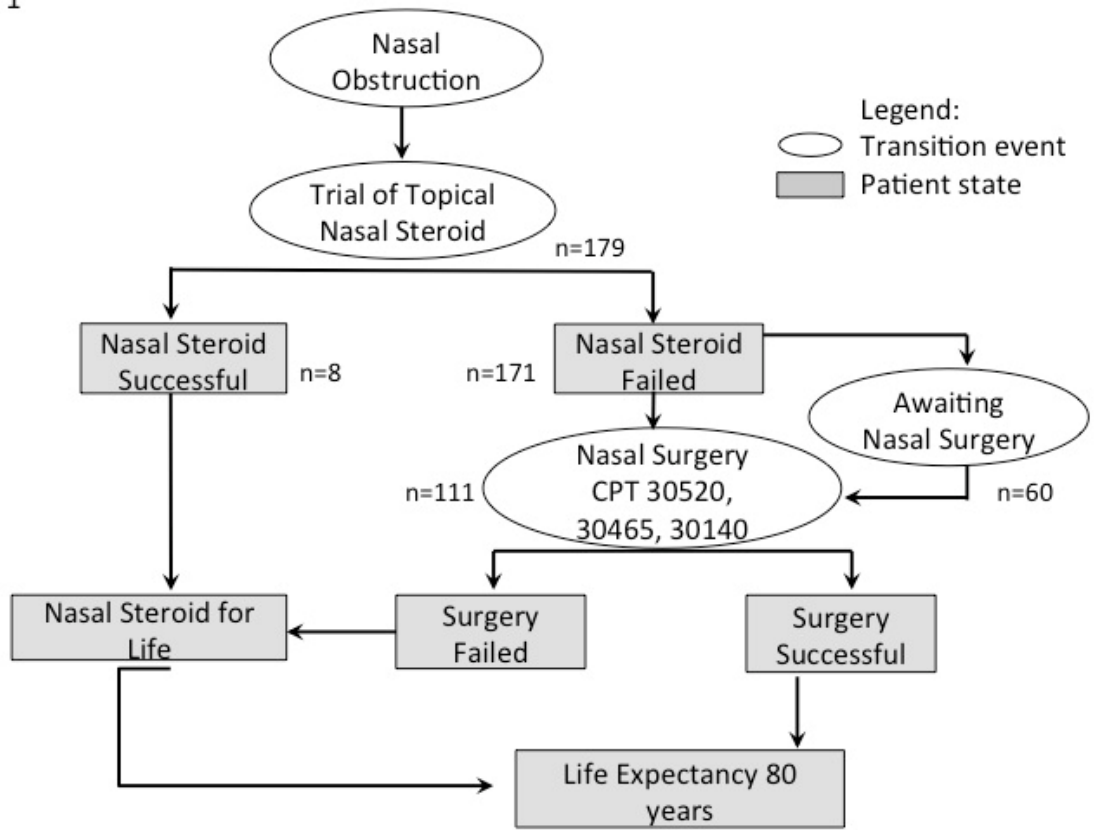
Nasal Obstruction

Legend:
Transition event
Patient state

Trial of Topical Nasal Steroid

n=179

Nasal Steroid Successful

n=8

n=171

Nasal Steroid Failed

Awaiting Nasal Surgery

n=111

Nasal Surgery CPT 30520, 30465, 30140

n=60

Nasal Steroid for Life

Surgery Failed

Surgery Successful

Life Expectancy 80 years